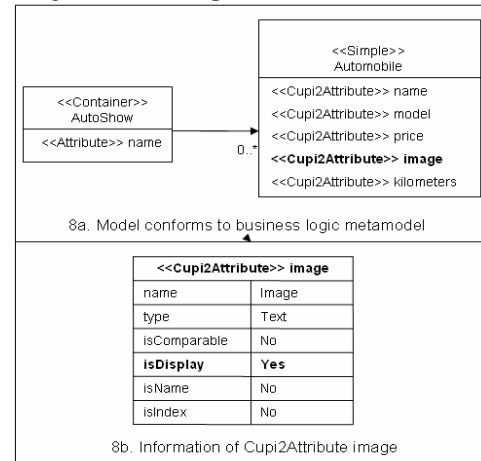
<<Container>>
AutoShow

<<Attribute>> name

0..*

<<Simple>>
Automobile

<<Cupi2Attribute>> name
<<Cupi2Attribute>> model
<<Cupi2Attribute>> price
**<<Cupi2Attribute>> image**
<<Cupi2Attribute>> kilometers

8a. Model conforms to business logic metamodel

| <<Cupi2Attribute>> image | |
|---|---|
| name | Image |
| type | Text |
| isComparable | No |
| **isDisplay** | **Yes** |
| isName | No |
| isIndex | No |

8b. Information of Cupi2Attribute image